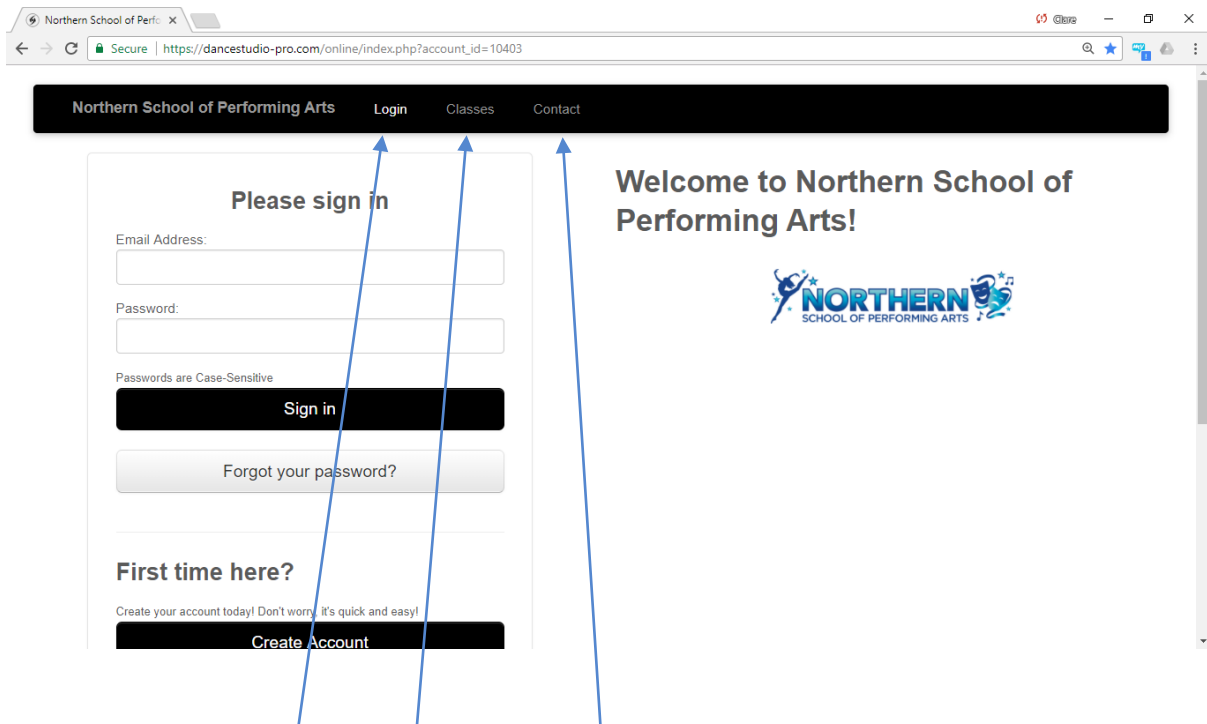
Northern School of Perfo ×

Clare

Secure | https://dancestudio-pro.com/online/index.php?account_id=10403

Northern School of Performing Arts Login Classes Contact

Please sign in

Email Address:

Password:

Passwords are Case-Sensitive

Sign in

Forgot your password?

First time here?

Create your account today! Don't worry, it's quick and easy!

Create Account

Welcome to Northern School of Performing Arts!

NORTHERN
SCHOOL OF PERFORMING ARTS